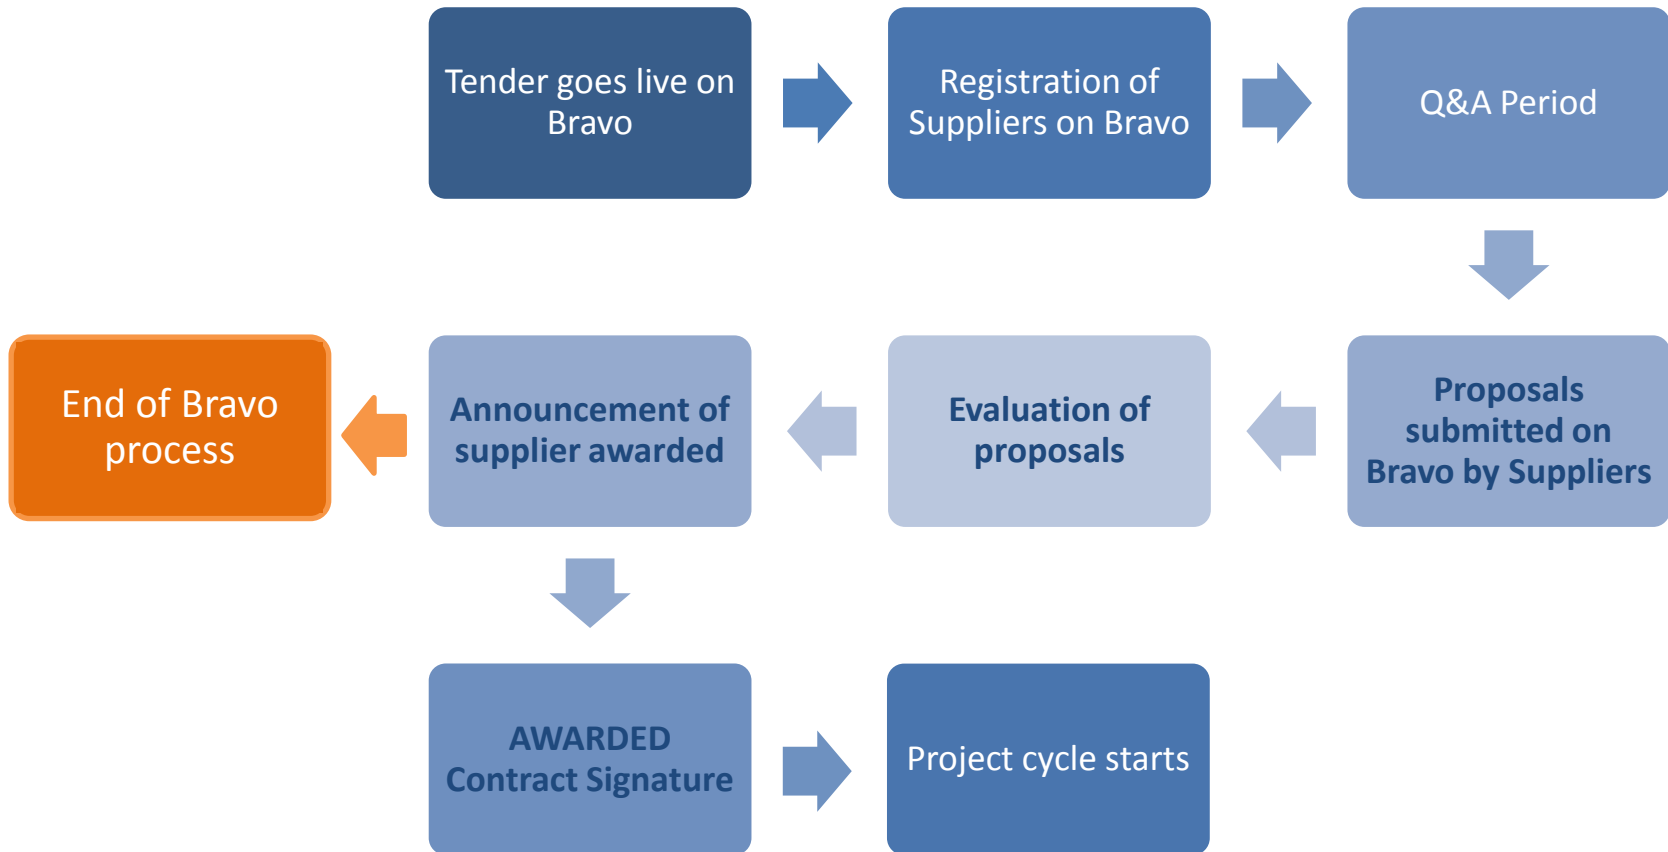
Tender goes live on Bravo

Registration of Suppliers on Bravo

Q&A Period

Proposals submitted on Bravo by Suppliers

Evaluation of proposals

Announcement of supplier awarded

End of Bravo process

AWARDED Contract Signature

Project cycle starts